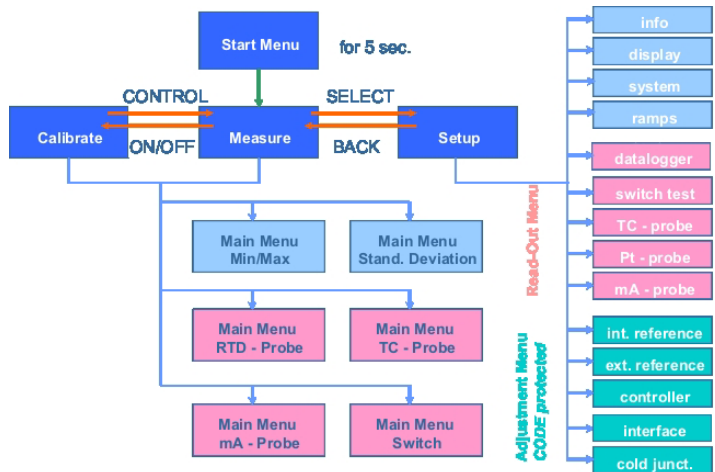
Start Menu

for 5 sec.

CONTROL

SELECT

Calibrate

ON/OFF

Measure

BACK

Setup

Main Menu
Min/Max

Main Menu
Stand. Deviation

Main Menu
RTD - Probe

Main Menu
TC - Probe

Main Menu
mA - Probe

Main Menu
Switch

info

display

system

ramps

datalogger

switch test

TC - probe

Pt - probe

mA - probe

Read-Out Menu

int. reference

ext. reference

controller

interface

cold junct.

Adjustment Menu
CODE protected